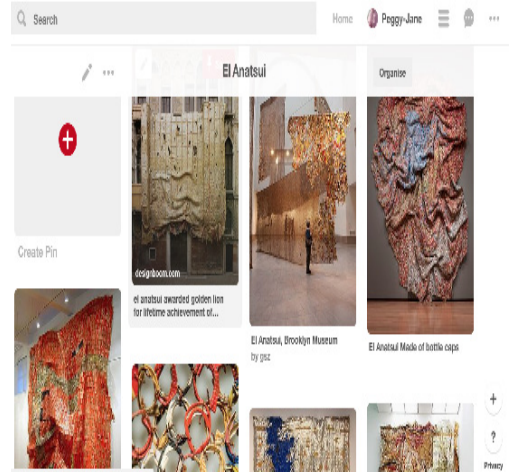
Search

Home

Peggy-Jane

El Anatsui

Organise

Create Pin

designboom.com

el anatsui awarded golden lion for lifetime achievement of...

El Anatsui, Brooklyn Museum

by gsz

El Anatsui Made of bottle caps

+

?

Privacy